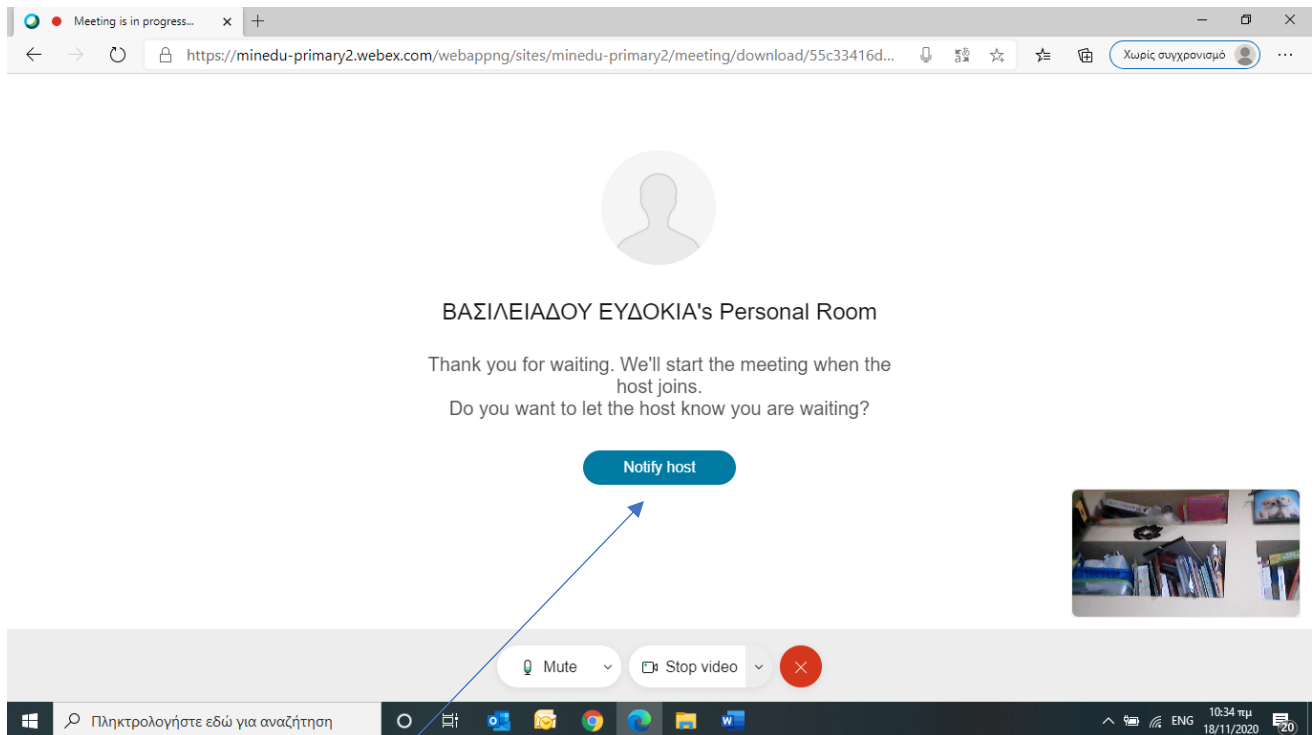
Meeting is in progress...

https://minedu-primary2.webex.com/webappng/sites/minedu-primary2/meeting/download/55c33416d...

Χωρίς συγχρονισμό

ΒΑΣΙΛΕΙΑΔΟΥ ΕΥΔΟΚΙΑ's Personal Room

Thank you for waiting. We'll start the meeting when the host joins.
Do you want to let the host know you are waiting?

Notify host

Mute

Stop video

Πληκτρολογήστε εδώ για αναζήτηση

ENG

10:34 πμ
18/11/2020

20